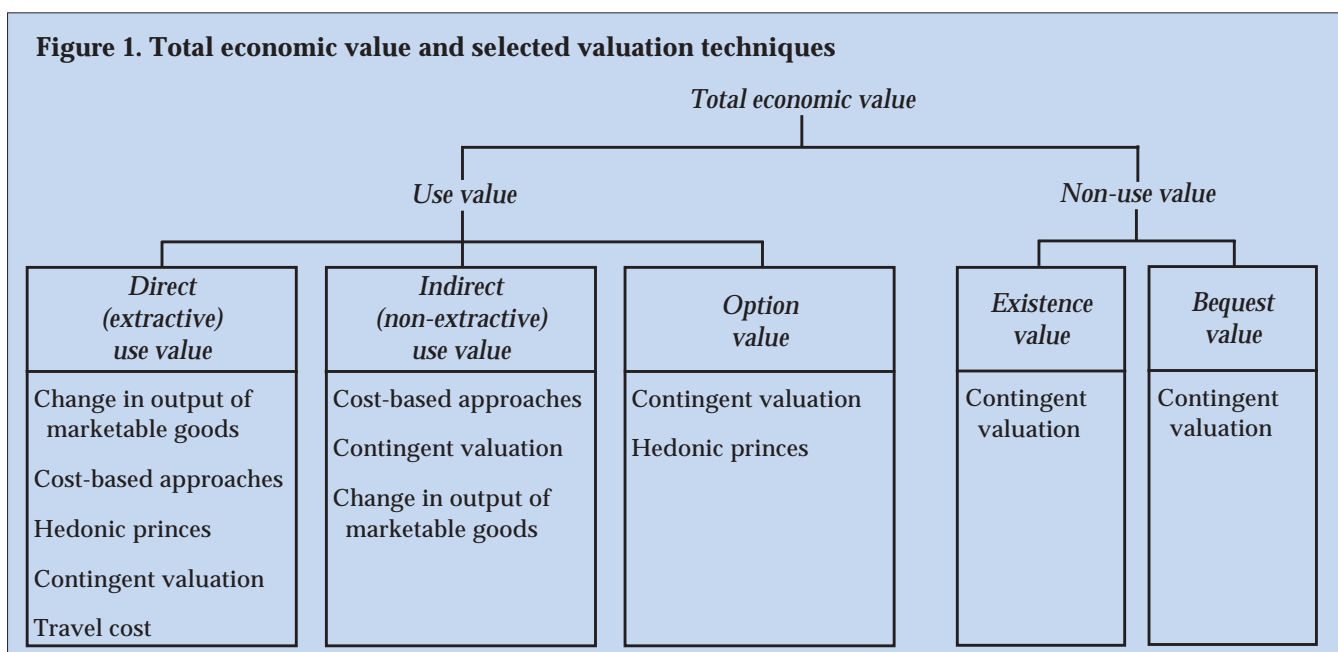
Figure 1. Total economic value and selected valuation techniques

Total economic value

Use value

Non-use value

Direct (extractive) use value

Change in output of marketable goods

Cost-based approaches

Hedonic princes

Contingent valuation

Travel cost

Indirect (non-extractive) use value

Cost-based approaches

Contingent valuation

Change in output of marketable goods

Option value

Contingent valuation

Hedonic princes

Existence value

Contingent valuation

Bequest value

Contingent valuation